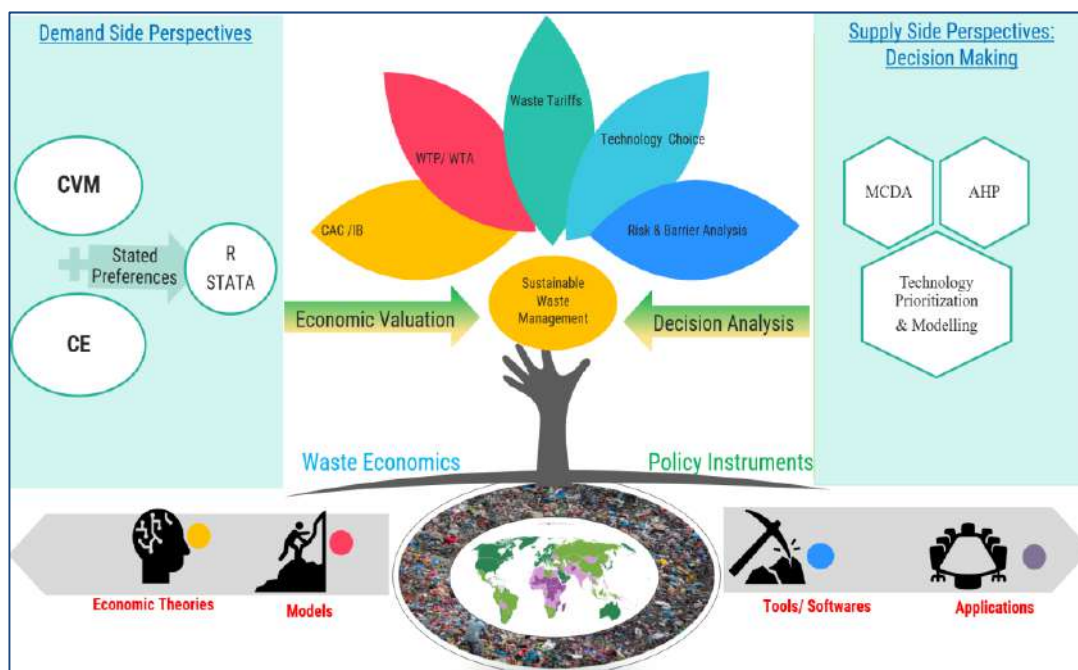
Demand Side Perspectives

CVM

Stated Preferences

R STATA

CE

Supply Side Perspectives: Decision Making

MCDA

AHP

Technology Prioritization & Modelling

Waste Tariffs

WTP/ WTA

Technology Choice

CAC / IB

Risk & Barrier Analysis

Sustainable Waste Management

Economic Valuation

Decision Analysis

Waste Economics

Policy Instruments

Economic Theories

Models

Tools/ Softwares

Applications